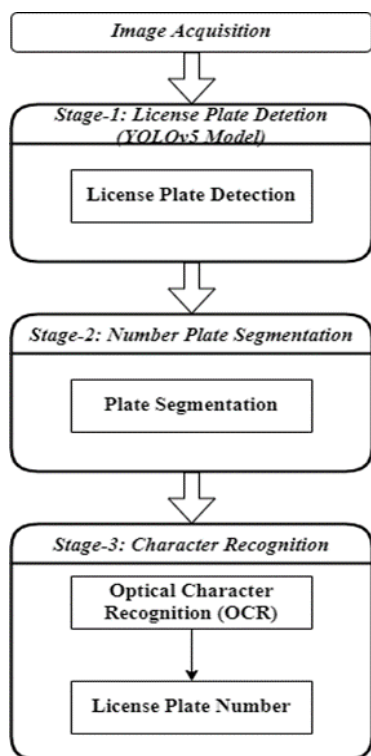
Image Acquisition

Stage-1: License Plate Detetion (YOLOv5 Model)

License Plate Detection

Stage-2: Number Plate Segmentation

Plate Segmentation

Stage-3: Character Recognition

Optical Character Recognition (OCR)

License Plate Number